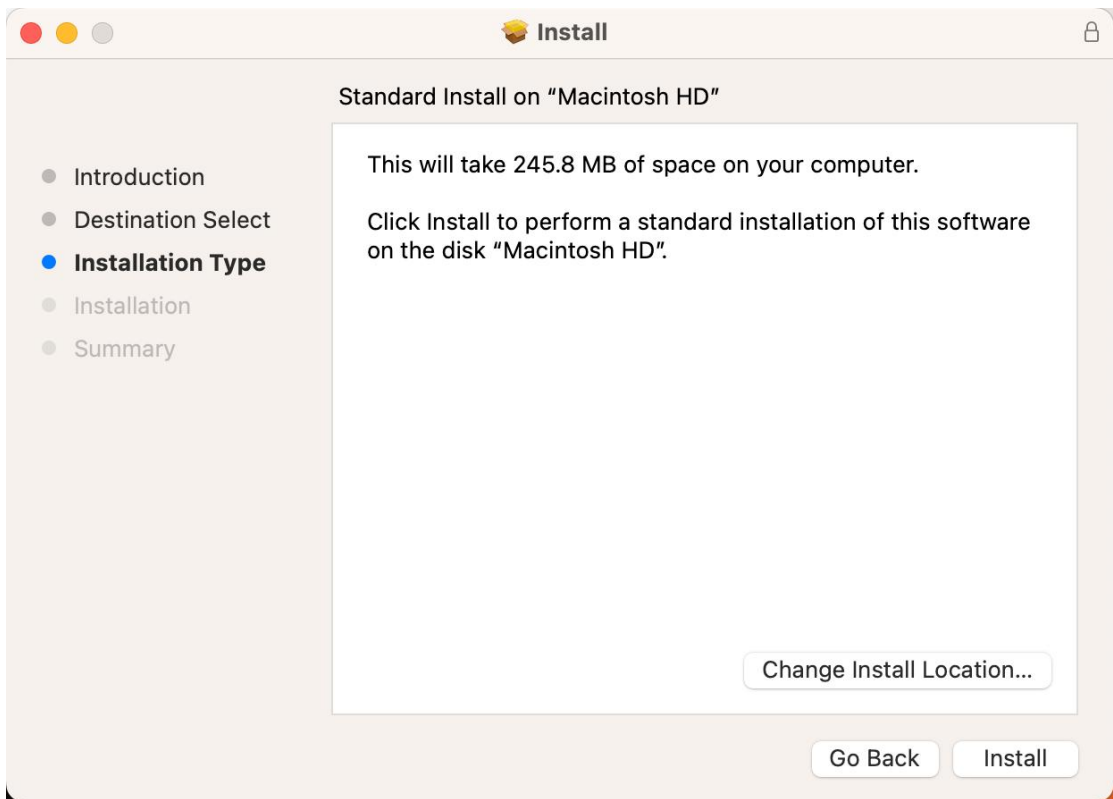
Install

Standard Install on “Macintosh HD”

Introduction
Destination Select
Installation Type
Installation
Summary

This will take 245.8 MB of space on your computer.

Click Install to perform a standard installation of this software on the disk “Macintosh HD”.

Change Install Location...

Go Back
Install